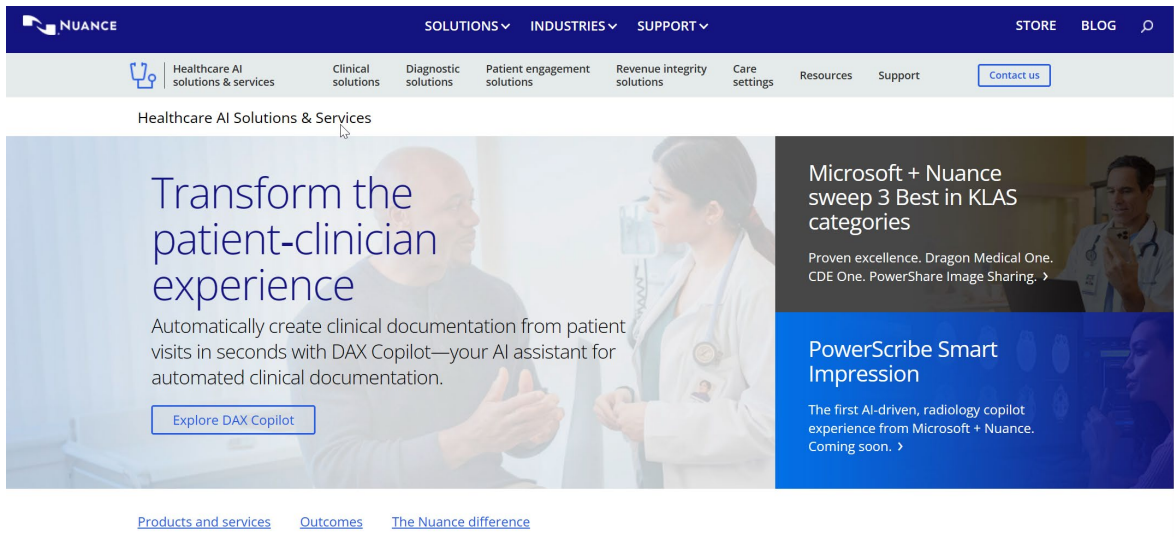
NUANCE

SOLUTIONS INDUSTRIES SUPPORT

STORE BLOG

Healthcare AI solutions & services

Clinical solutions

Diagnostic solutions

Patient engagement solutions

Revenue integrity solutions

Care settings

Resources

Support

Contact us

Healthcare AI Solutions & Services

Transform the patient-clinician experience

Automatically create clinical documentation from patient visits in seconds with DAX Copilot—your AI assistant for automated clinical documentation.

Explore DAX Copilot

Microsoft + Nuance sweep 3 Best in KLAS categories

Proven excellence. Dragon Medical One. CDE One. PowerShare Image Sharing. ›

PowerScribe Smart Impression

The first AI-driven, radiology copilot experience from Microsoft + Nuance. Coming soon. ›

Products and services

Outcomes

The Nuance difference